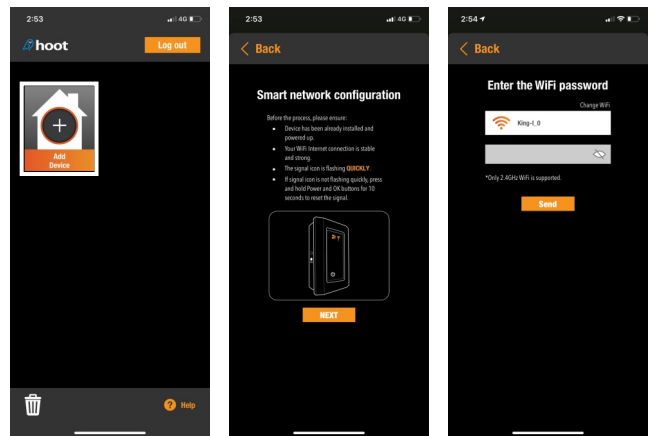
2:53 4G

hoot

Log out

Add Device

Help

2:53 4G

Back

Smart network configuration

Before the process, please ensure:

- Device has been already installed and powered up.
- Your WiFi Internet connection is stable and strong.
- The signal icon is flashing QUICKLY
- If signal icon is not flashing quickly, press and hold Power and OK buttons for 10 seconds to reset the signal.

NEXT

2:54

Back

Enter the WiFi password

Change WiFi

King-I_0

*Only 2.4GHz WiFi is supported.

Send